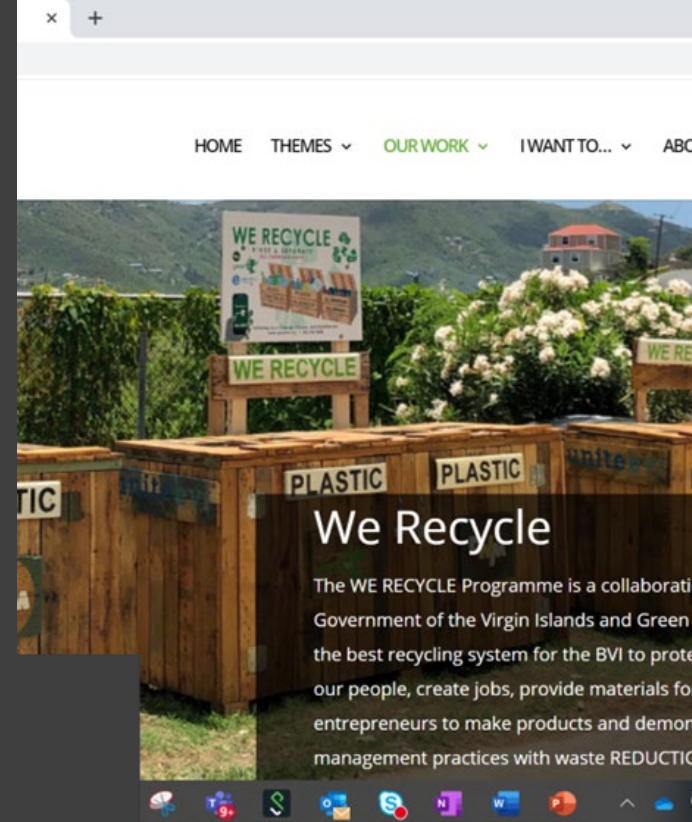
×  +

HOME   THEMES ⌄   OUR WORK ⌄   I WANT TO... ⌄   ABO

WE RECYCLE

WE RECYCLE

WE RE

TIC

PLASTIC

PLASTIC

We Recycle

The WE RECYCLE Programme is a collaborati Government of the Virgin Islands and Green the best recycling system for the BVI to prote our people, create jobs, provide materials fo entrepreneurs to make products and demon management practices with waste REDUCTIO